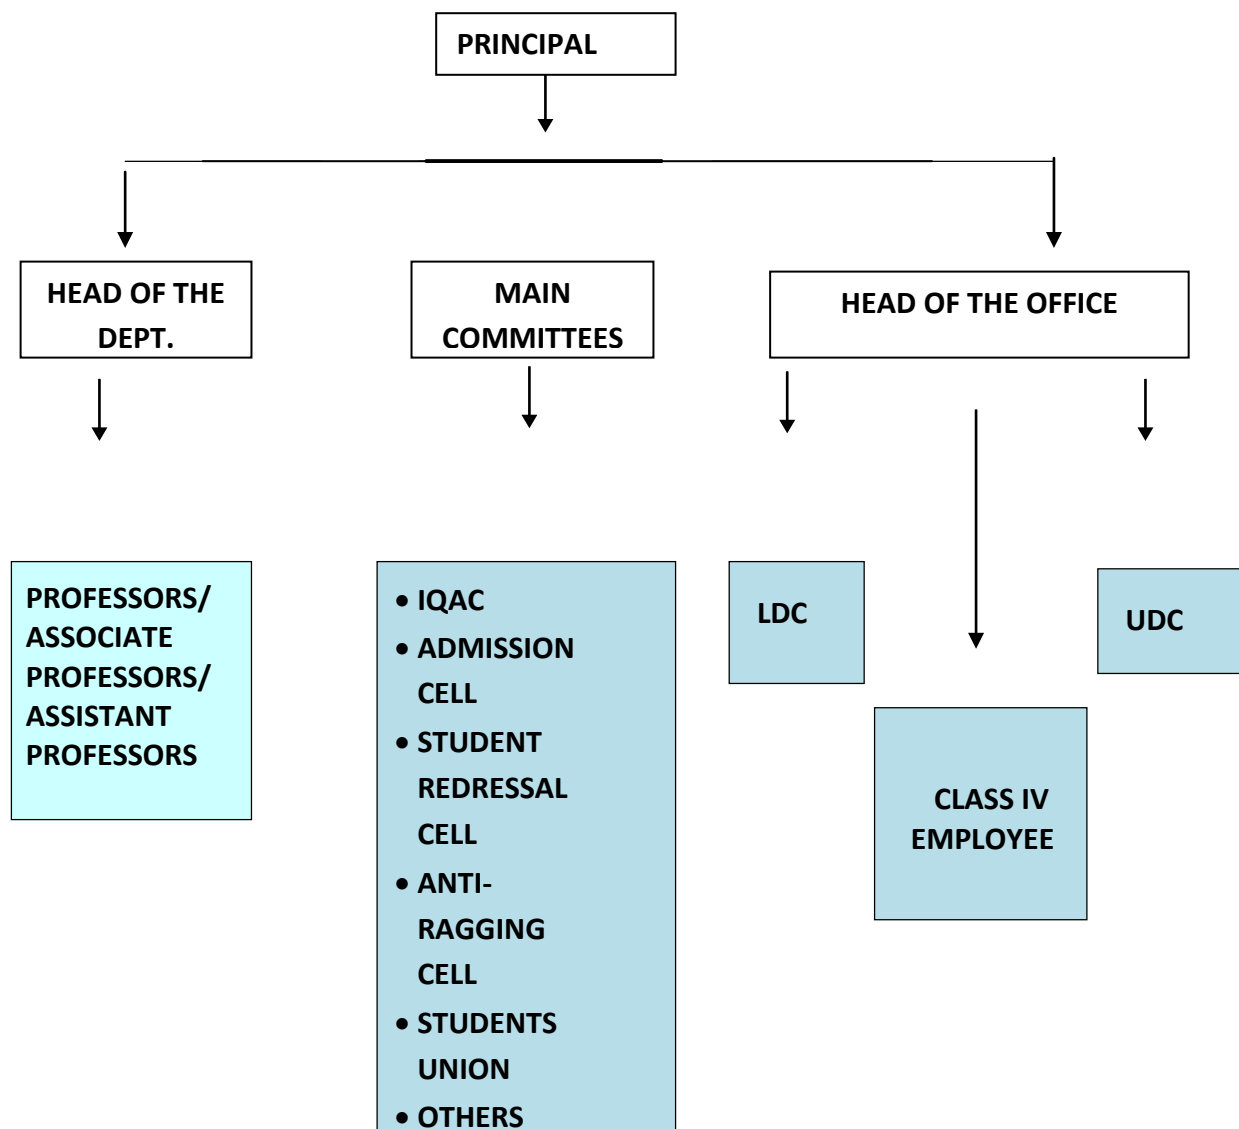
PRINCIPAL

HEAD OF THE DEPT.

MAIN COMMITTEES

HEAD OF THE OFFICE

PROFESSORS/ ASSOCIATE PROFESSORS/ ASSISTANT PROFESSORS

- IQAC
- ADMISSION CELL
- STUDENT REDRESSAL CELL
- ANTI-RAGGING CELL
- STUDENTS UNION
- OTHERS

LDC

UDC

CLASS IV EMPLOYEE